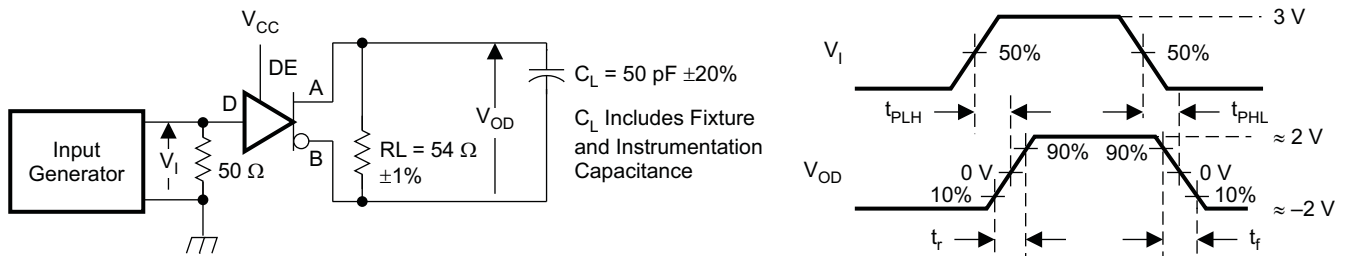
$V_{CC}$

DE

D

A

B

Input Generator

$V_I$

50 Ω

RL = 54 Ω ±1%

$V_{OD}$

$C_L$ = 50 pF ±20%

$C_L$ Includes Fixture and Instrumentation Capacitance

$V_I$

50%

50%

3 V

$t_{PLH}$

$t_{PHL}$

≈ 2 V

$V_{OD}$

0 V

90%

90%

0 V

10%

10%

≈ −2 V

$t_r$

$t_f$